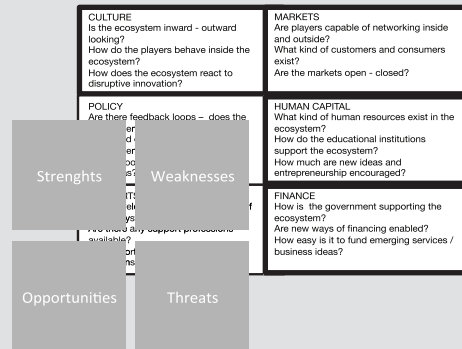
CULTURE
Is the ecosystem inward - outward looking?
How do the players behave inside the ecosystem?
How does the ecosystem react to disruptive innovation?

MARKETS
Are players capable of networking inside and outside?
What kind of customers and consumers exist?
Are the markets open - closed?

POLICY
Are there feedback loops – does the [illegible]

HUMAN CAPITAL
What kind of human resources exist in the ecosystem?
How do the educational institutions support the ecosystem?
How much are new ideas and entrepreneurship encouraged?

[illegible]
Are there any support professions available?
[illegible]

FINANCE
How is the government supporting the ecosystem?
Are new ways of financing enabled?
How easy is it to fund emerging services / business ideas?

Strenghts

Weaknesses

Opportunities

Threats